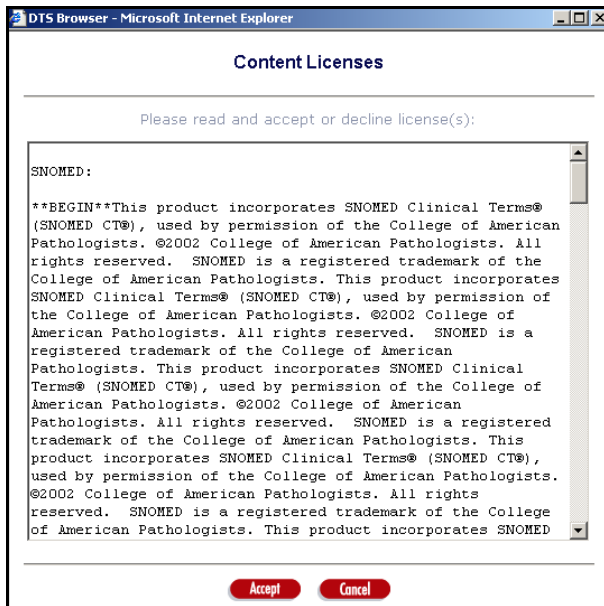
DTS Browser - Microsoft Internet Explorer

Content Licenses

Please read and accept or decline license(s):

SNOMED:

**BEGIN**This product incorporates SNOMED Clinical Terms® (SNOMED CT®), used by permission of the College of American Pathologists. ©2002 College of American Pathologists. All rights reserved. SNOMED is a registered trademark of the College of American Pathologists. This product incorporates SNOMED Clinical Terms® (SNOMED CT®), used by permission of the College of American Pathologists. ©2002 College of American Pathologists. All rights reserved. SNOMED is a registered trademark of the College of American Pathologists. This product incorporates SNOMED Clinical Terms® (SNOMED CT®), used by permission of the College of American Pathologists. ©2002 College of American Pathologists. All rights reserved. SNOMED is a registered trademark of the College of American Pathologists. This product incorporates SNOMED Clinical Terms® (SNOMED CT®), used by permission of the College of American Pathologists. ©2002 College of American Pathologists. All rights reserved. SNOMED is a registered trademark of the College of American Pathologists. This product incorporates SNOMED

Accept Cancel